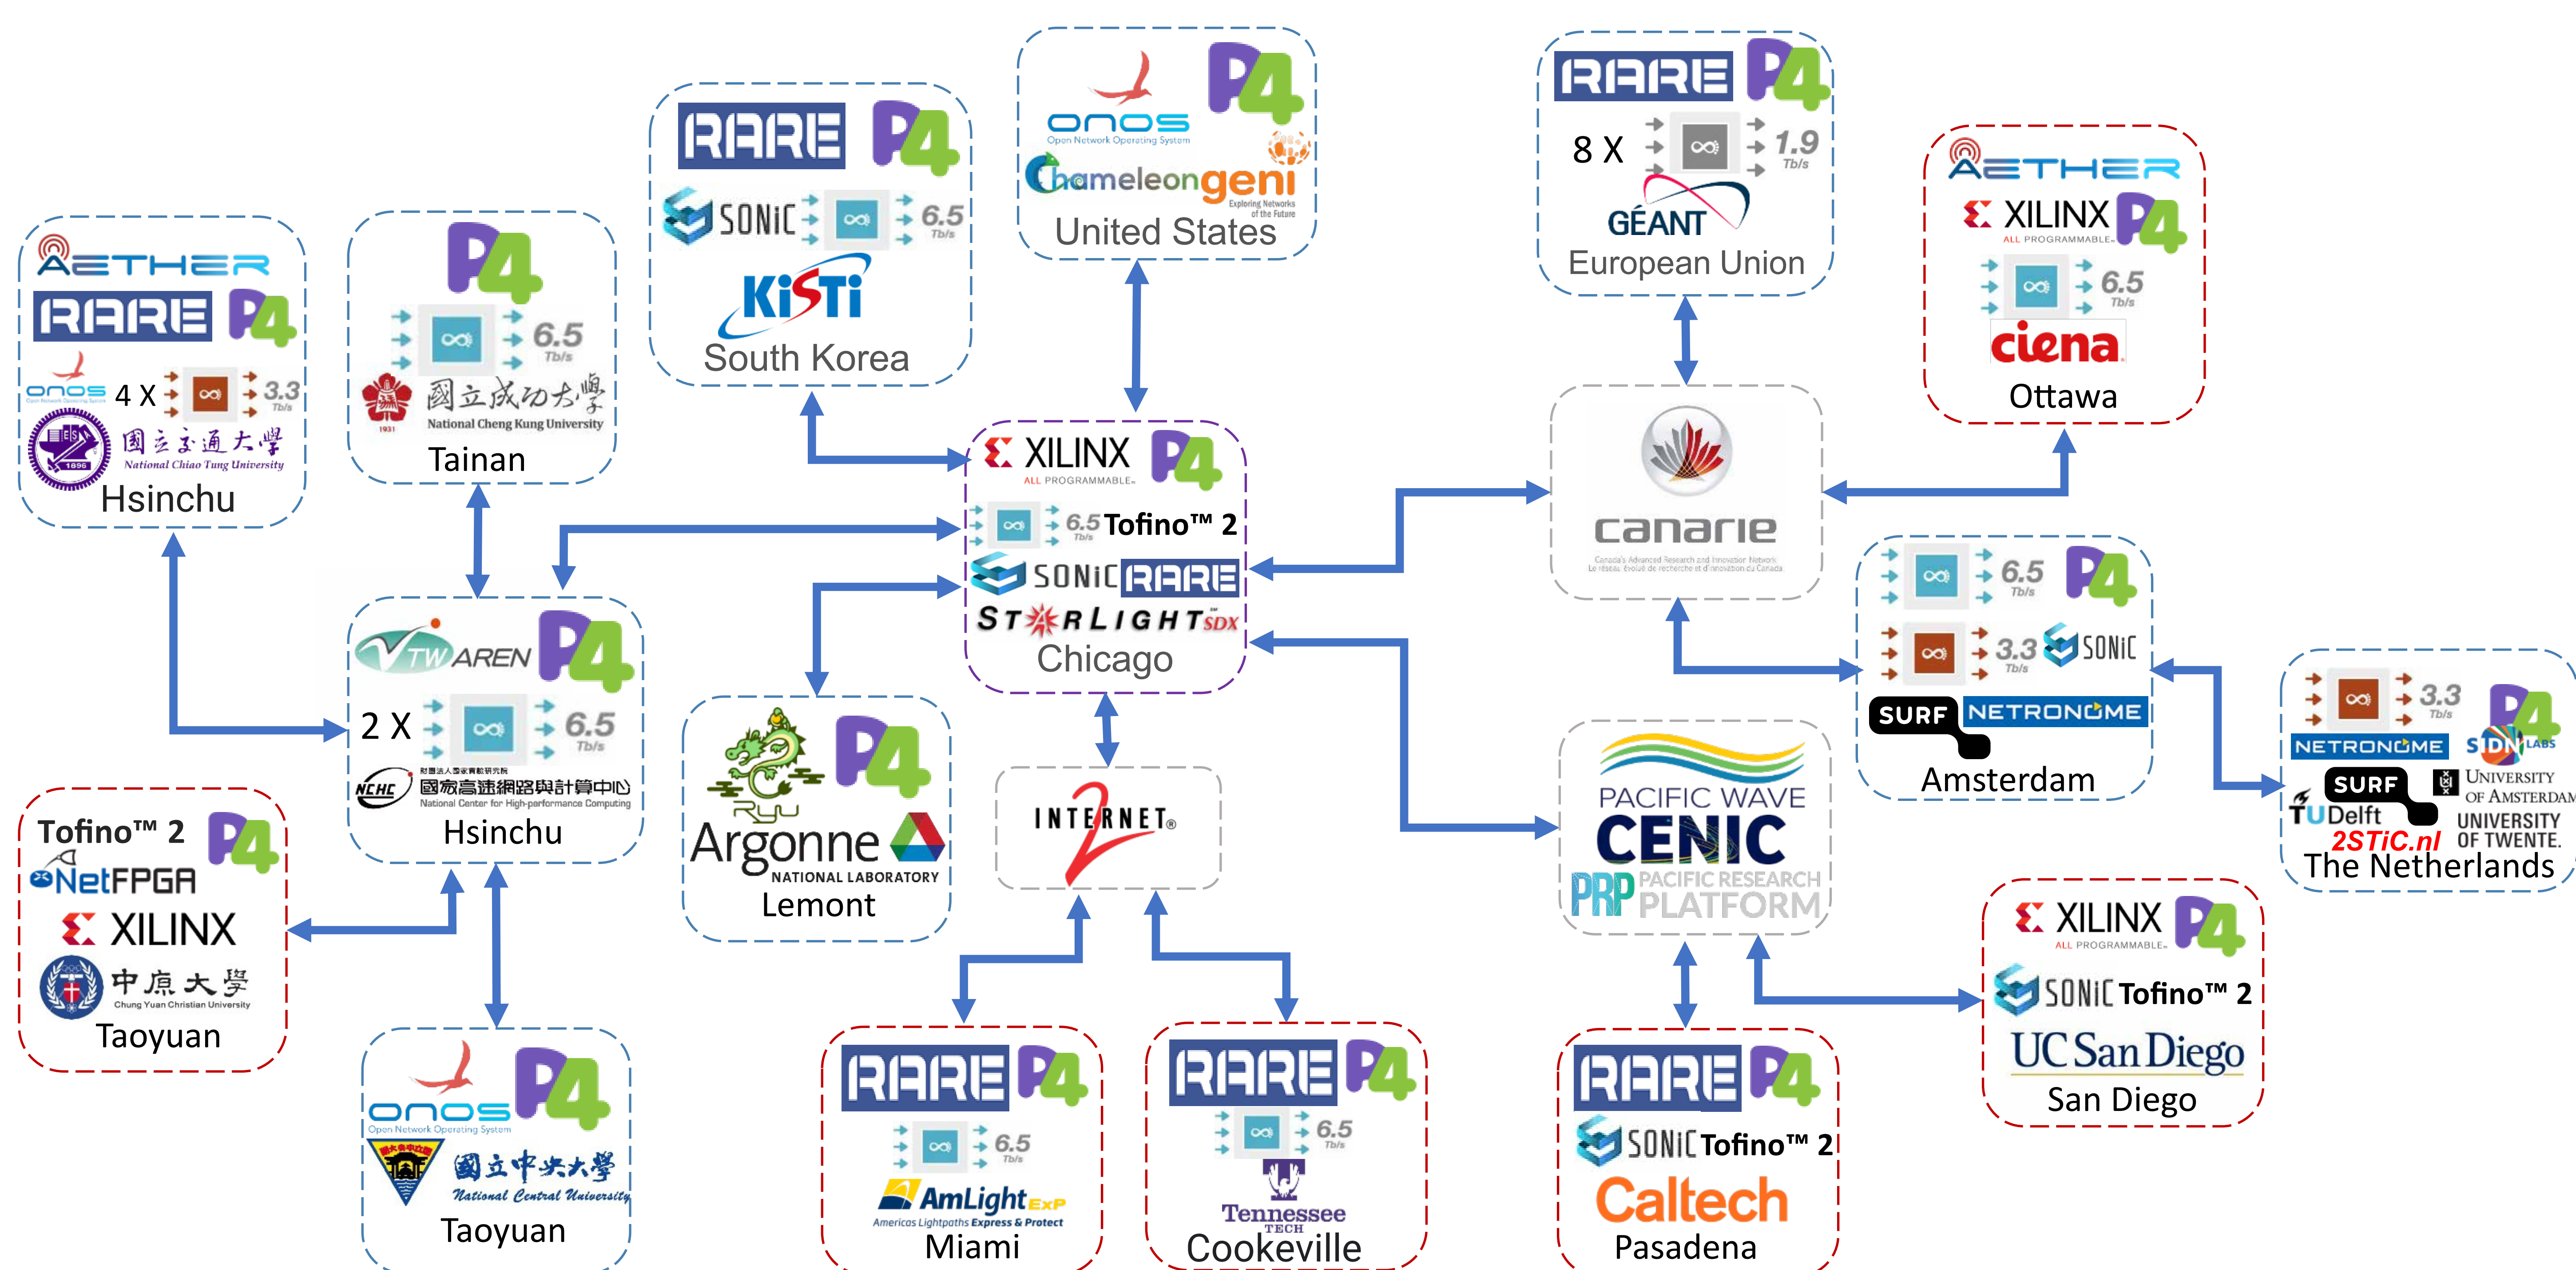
AETHER
RARE P4
ONOS 4 X 3.3 Tb/s
國立交通大學
National Chiao Tung University
Hsinchu

P4
6.5 Tb/s
國立成功大學
National Cheng Kung University
Tainan

RARE P4
SONiC 6.5 Tb/s
KiSTi
South Korea

ONOS
Open Network Operating System
P4
Chameleon geni
Exploring Networks of the Future
United States

RARE P4
8 X 1.9 Tb/s
GÉANT
European Union

AETHER
XILINX
ALL PROGRAMMABLE.
P4
6.5 Tb/s
ciena
Ottawa

XILINX
ALL PROGRAMMABLE.
P4
6.5 Tb/s Tofino™ 2
SONiC RARE
STARLIGHT SDX
Chicago

canarie
Canada's Advanced Research and Innovation Network
Le réseau évolué de recherche et d'innovation du Canada

TWAREN P4
2 X 6.5 Tb/s
NCHC 財團法人國家實驗研究院 國家高速網路與計算中心
National Center for High-performance Computing
Hsinchu

Ryu P4
Argonne
NATIONAL LABORATORY
Lemont

INTERNET2

6.5 Tb/s P4
3.3 Tb/s SONiC
SURF NETRONOME
Amsterdam

3.3 Tb/s
P4
NETRONOME SIDN LABS
SURF
TU Delft
UNIVERSITY OF AMSTERDAM
UNIVERSITY OF TWENTE.
2STiC.nl
The Netherlands

PACIFIC WAVE
CENIC
PRP PACIFIC RESEARCH PLATFORM

Tofino™ 2 P4
NetFPGA
XILINX
中原大學
Chung Yuan Christian University
Taoyuan

ONOS
Open Network Operating System
P4
國立中央大學
National Central University
Taoyuan

RARE P4
6.5 Tb/s
AmLight ExP
Americas Lightpaths Express & Protect
Miami

RARE P4
6.5 Tb/s
Tennessee TECH
Cookeville

RARE P4
SONiC Tofino™ 2
Caltech
Pasadena

XILINX
ALL PROGRAMMABLE.
P4
SONiC Tofino™ 2
UC San Diego
San Diego